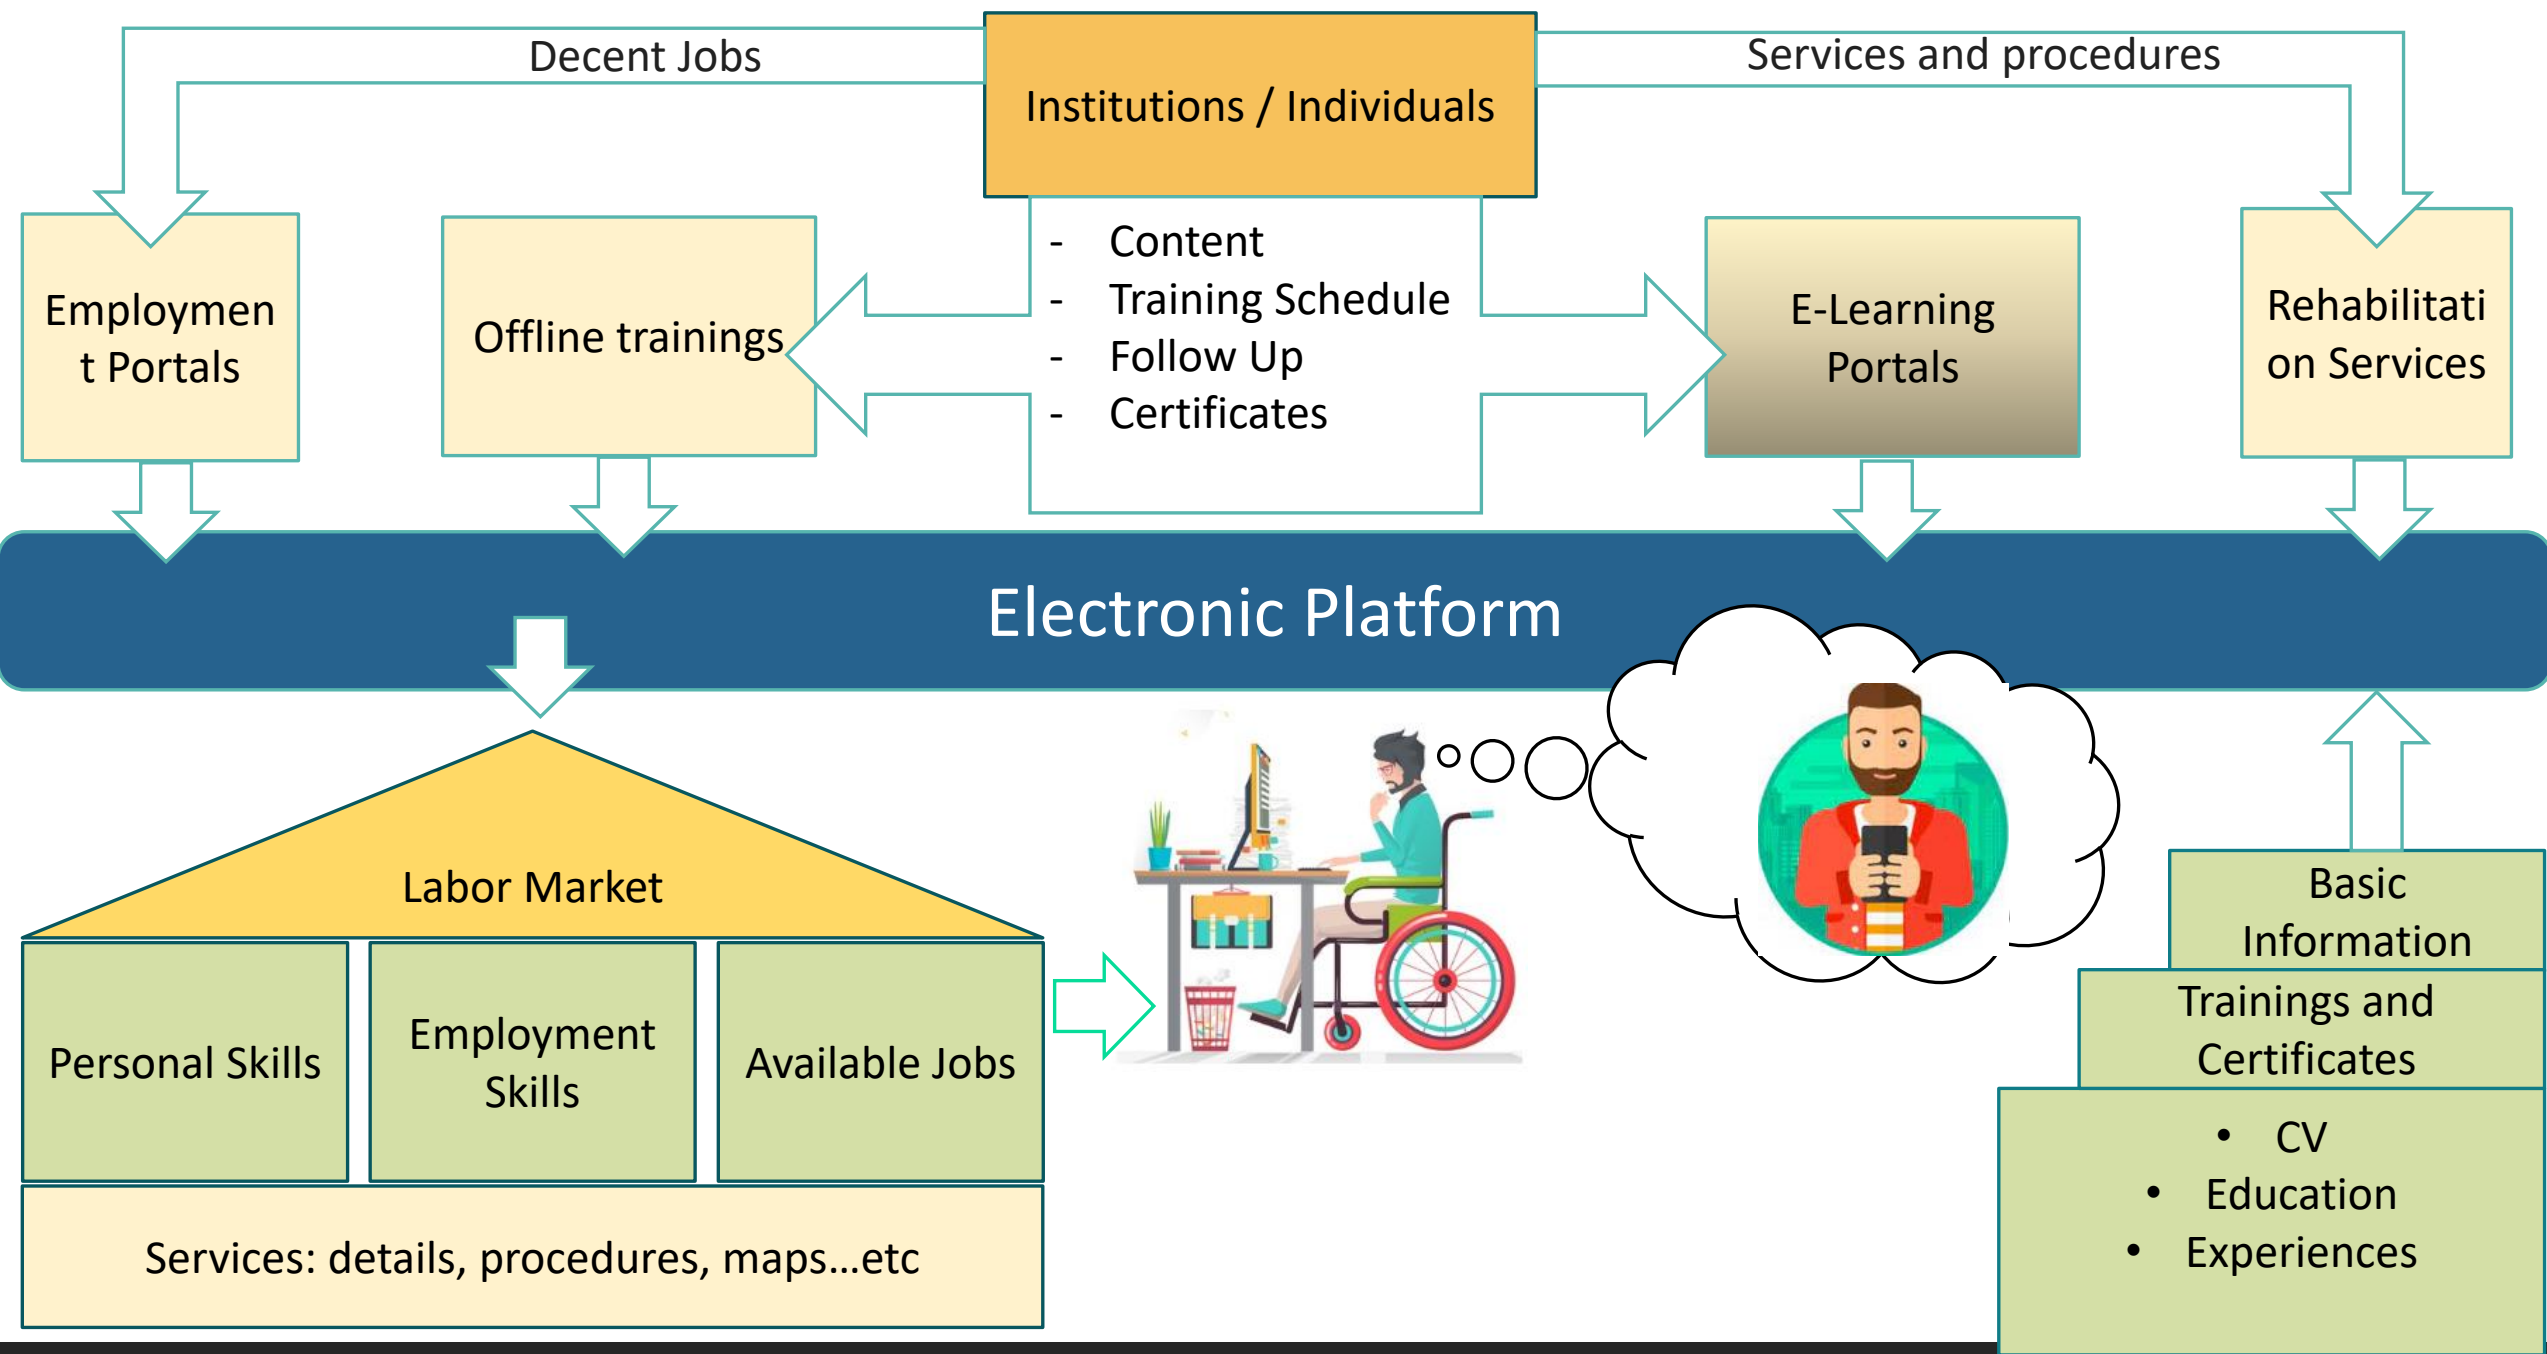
Decent Jobs

Institutions / Individuals

Services and procedures

Employment Portals

Offline trainings

- Content
- Training Schedule
- Follow Up
- Certificates

E-Learning Portals

Rehabilitation Services

Electronic Platform

Labor Market

Personal Skills

Employment Skills

Available Jobs

Services: details, procedures, maps…etc

Basic Information

Trainings and Certificates

- CV
- Education
- Experiences